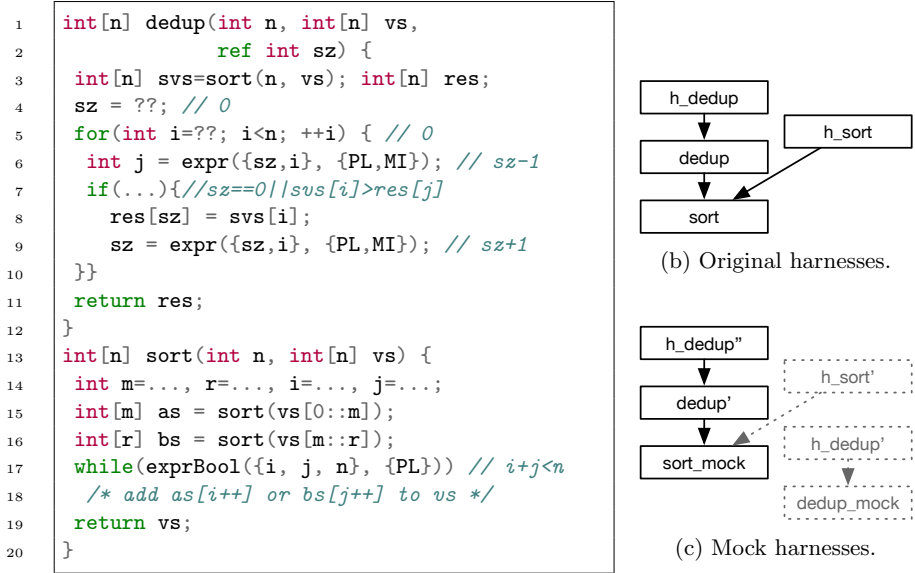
1 int[n] dedup(int n, int[n] vs,
2 ref int sz) {
3 int[n] svs=sort(n, vs); int[n] res;
4 sz = ??; // 0
5 for(int i=??; i<n; ++i) { // 0
6 int j = expr({sz,i}, {PL,MI}); // sz-1
7 if(...){//sz==0||svs[i]>res[j]
8 res[sz] = svs[i];
9 sz = expr({sz,i}, {PL,MI}); // sz+1
10 }}
11 return res;
12 }
13 int[n] sort(int n, int[n] vs) {
14 int m=..., r=..., i=..., j=...;
15 int[m] as = sort(vs[0::m]);
16 int[r] bs = sort(vs[m::r]);
17 while(exprBool({i, j, n}, {PL})) // i+j<n
18 /* add as[i++] or bs[j++] to vs */
19 return vs;
20 }

h_dedup

dedup

h_sort

sort

(b) Original harnesses.

h_dedup”

dedup’

h_sort’

sort_mock

h_dedup’

dedup_mock

(c) Mock harnesses.